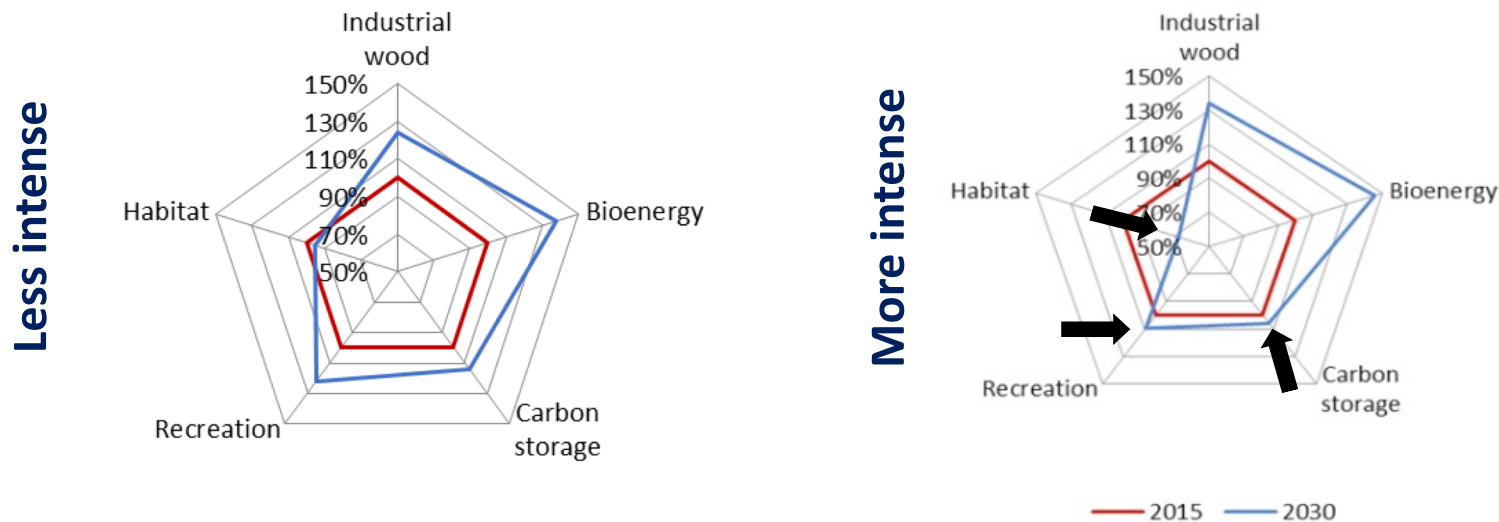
Less intense

Industrial wood

150%
130%
110%
90%
70%
50%

Habitat
Bioenergy
Recreation
Carbon storage

More intense

Industrial wood

150%
130%
110%
90%
70%
50%

Habitat
Bioenergy
Recreation
Carbon storage

2015
2030